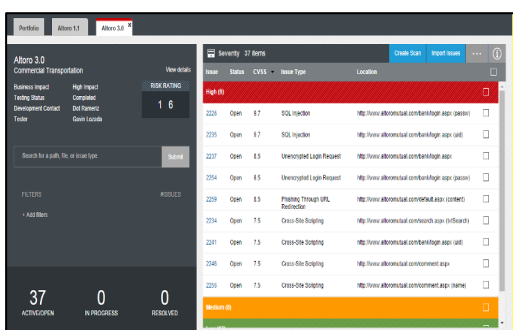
Portfolio | Altoro 1.1 | Altoro 3.0 ×

Altoro 3.0
Commercial Transportation
View details

Business Impact | High Impact
Testing Status | Completed
Development Contact | Dol Ramirez
Tester | Gavin Lozada

RISK RATING
1 6

Search for a path, file, or issue type
Submit

FILTERS
#ISSUES
+ Add filters

37
ACTIVE/OPEN
0
IN PROGRESS
0
RESOLVED

Severity 37 items
Create Scan
Import Issues

| Issue | Status | CVSS | Issue Type | Location |
|---|---|---|---|---|
| High (9) | | | | |
| 2226 | Open | 8.7 | SQL Injection | http://www.altoromutual.com/bank/login.aspx (passw) |
| 2235 | Open | 8.7 | SQL Injection | http://www.altoromutual.com/bank/login.aspx (uid) |
| 2237 | Open | 8.5 | Unencrypted Login Request | http://www.altoromutual.com/bank/login.aspx |
| 2254 | Open | 8.5 | Unencrypted Login Request | http://www.altoromutual.com/bank/login.aspx (passw) |
| 2259 | Open | 8.5 | Phishing Through URL Redirection | http://www.altoromutual.com/default.aspx (content) |
| 2234 | Open | 7.5 | Cross-Site Scripting | http://www.altoromutual.com/search.aspx (txtSearch) |
| 2241 | Open | 7.5 | Cross-Site Scripting | http://www.altoromutual.com/bank/login.aspx (uid) |
| 2248 | Open | 7.5 | Cross-Site Scripting | http://www.altoromutual.com/comment.aspx |
| 2256 | Open | 7.5 | Cross-Site Scripting | http://www.altoromutual.com/comment.aspx (name) |
| Medium (8) | | | | |